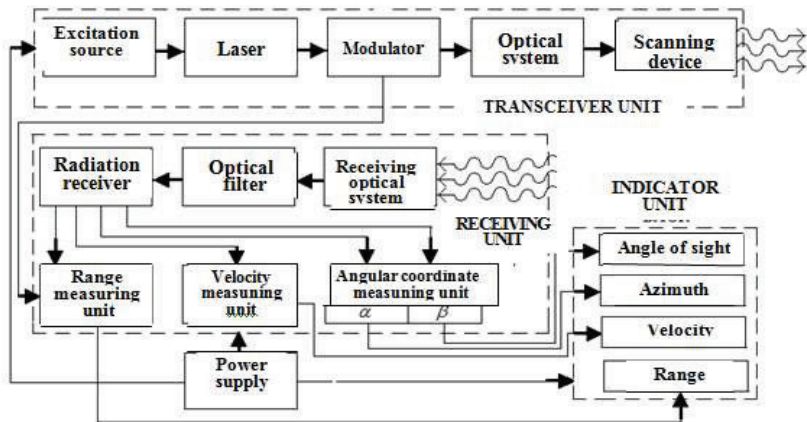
Excitation source

Laser

Modulator

Optical system

Scanning device

TRANSCEIVER UNIT

Radiation receiver

Optical filter

Receiving optical system

RECEIVING UNIT

INDICATOR UNIT

Angle of sight

Azimuth

Velocity

Range

Range measuring unit

Velocity measuning unit

Angular coordinate measuning unit

$\alpha$

$\beta$

Power supply